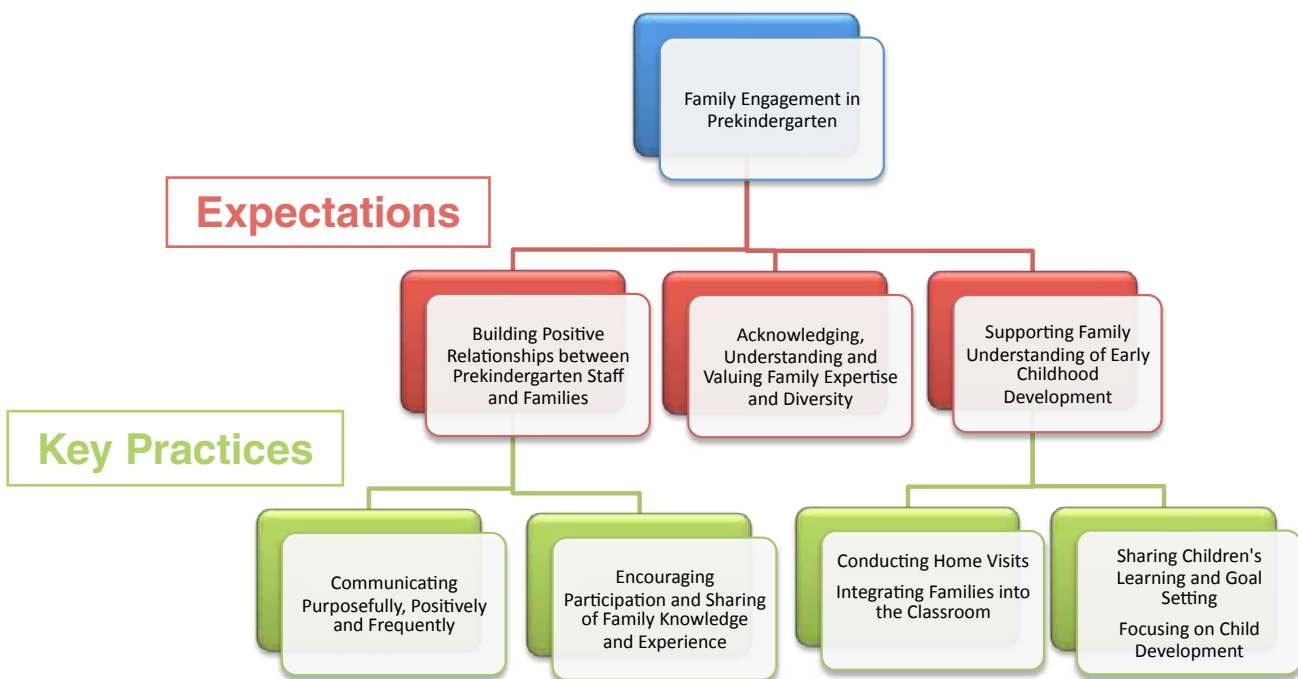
Family Engagement in Prekindergarten

Expectations

Building Positive Relationships between Prekindergarten Staff and Families

Acknowledging, Understanding and Valuing Family Expertise and Diversity

Supporting Family Understanding of Early Childhood Development

Key Practices

Communicating Purposefully, Positively and Frequently

Encouraging Participation and Sharing of Family Knowledge and Experience

Conducting Home Visits

Integrating Families into the Classroom

Sharing Children's Learning and Goal Setting

Focusing on Child Development